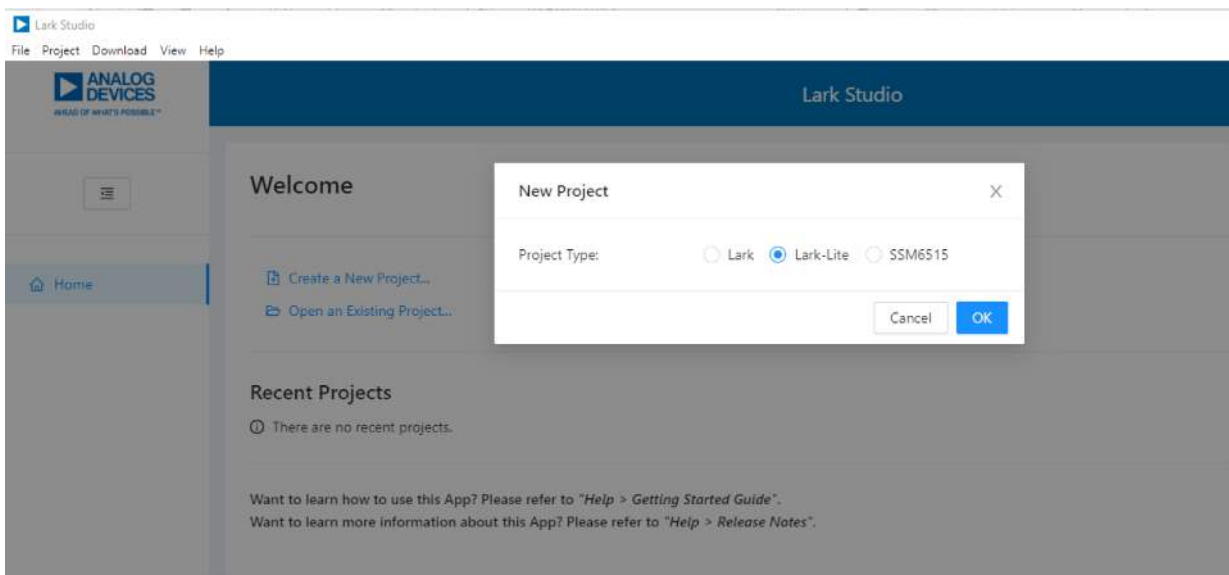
Lark Studio

File Project Download View Help

ANALOG DEVICES
AHEAD OF WHAT'S POSSIBLE™

Lark Studio

Home

Welcome

Create a New Project...

Open an Existing Project...

Recent Projects

There are no recent projects.

Want to learn how to use this App? Please refer to "Help > Getting Started Guide".
Want to learn more information about this App? Please refer to "Help > Release Notes".

New Project

×

Project Type:

Lark

Lark-Lite

SSM6515

Cancel

OK